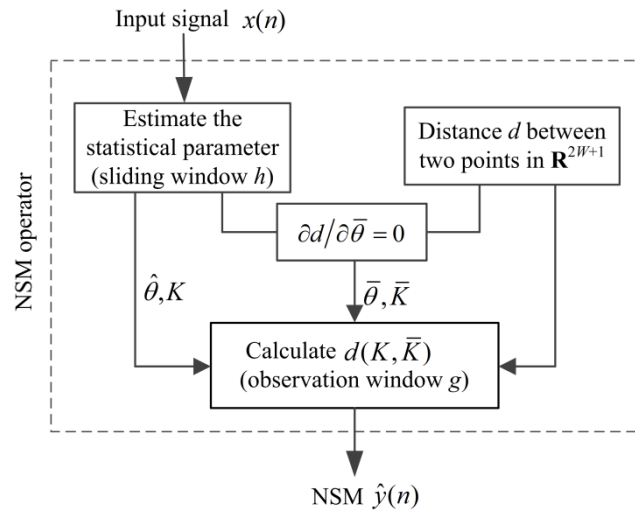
Input signal $x(n)$

NSM operator

Estimate the statistical parameter (sliding window $h$)

Distance $d$ between two points in $\mathbf{R}^{2W+1}$

$\partial d / \partial \bar{\theta} = 0$

$\hat{\theta}, K$

$\bar{\theta}, \bar{K}$

Calculate $d(K, \bar{K})$ (observation window $g$)

NSM $\hat{y}(n)$